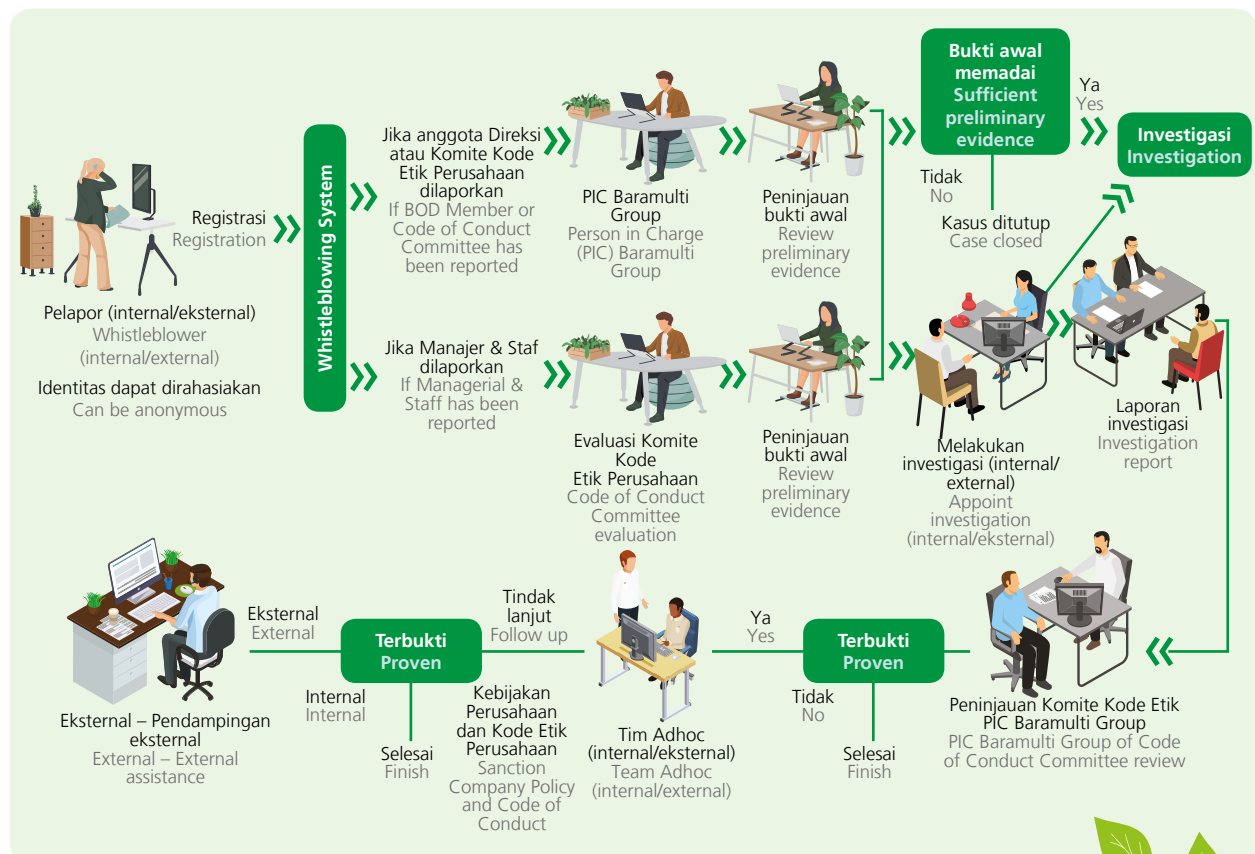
Pelapor (internal/eksternal)
Whistleblower (internal/external)

Identitas dapat dirahasiakan
Can be anonymous

Registrasi
Registration

Whistleblowing System

Jika anggota Direksi atau Komite Kode Etik Perusahaan dilaporkan
If BOD Member or Code of Conduct Committee has been reported

PIC Baramulti Group
Person in Charge (PIC) Baramulti Group

Peninjauan bukti awal
Review preliminary evidence

Bukti awal memadai
Sufficient preliminary evidence

Ya
Yes

Investigasi
Investigation

Tidak
No

Kasus ditutup
Case closed

Jika Manajer & Staf dilaporkan
If Managerial & Staff has been reported

Evaluasi Komite Kode Etik Perusahaan
Code of Conduct Committee evaluation

Peninjauan bukti awal
Review preliminary evidence

Melakukan investigasi (internal/ external)
Appoint investigation (internal/eksternal)

Laporan investigasi
Investigation report

Eksternal – Pendampingan eksternal
External – External assistance

Eksternal
External

Terbukti
Proven

Internal
Internal

Selesai
Finish

Tindak lanjut
Follow up

Kebijakan Perusahaan dan Kode Etik Perusahaan
Sanction Company Policy and Code of Conduct

Tim Adhoc (internal/eksternal)
Team Adhoc (internal/external)

Ya
Yes

Terbukti
Proven

Tidak
No

Selesai
Finish

Peninjauan Komite Kode Etik PIC Baramulti Group
PIC Baramulti Group of Code of Conduct Committee review